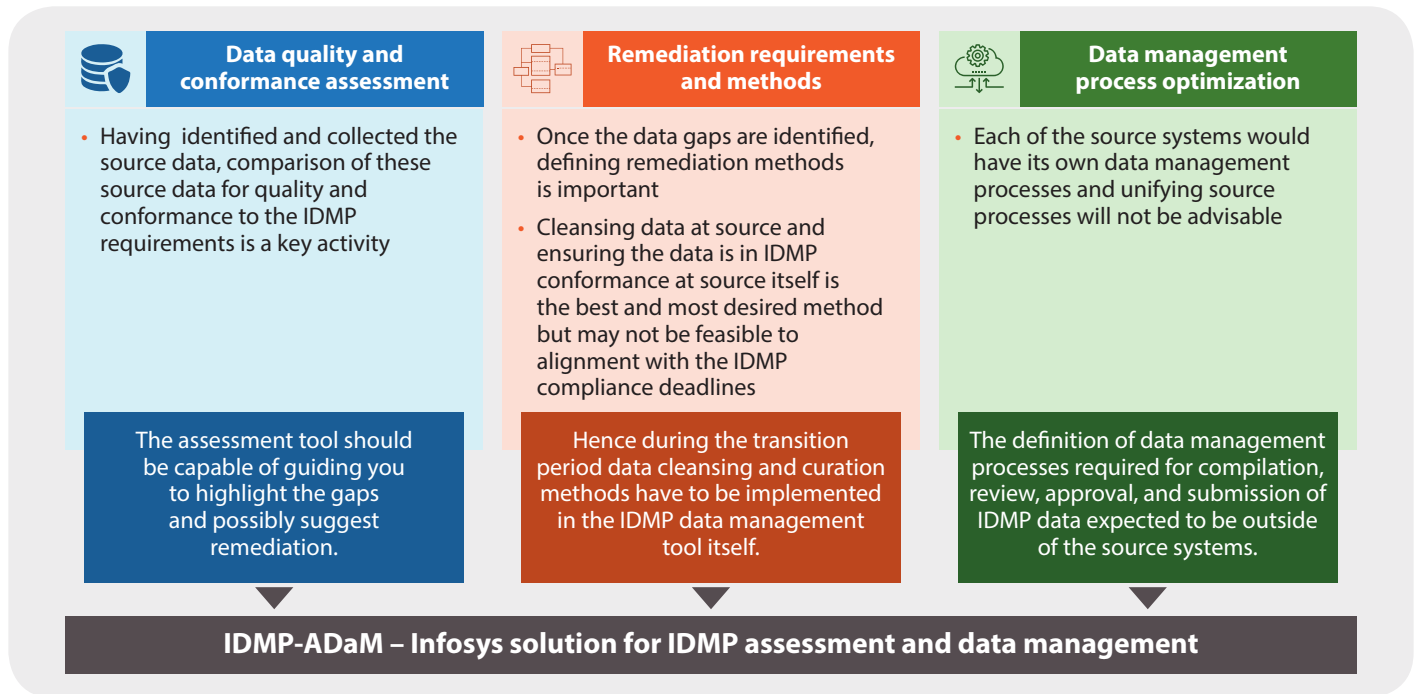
Data quality and conformance assessment

• Having identified and collected the source data, comparison of these source data for quality and conformance to the IDMP requirements is a key activity

The assessment tool should be capable of guiding you to highlight the gaps and possibly suggest remediation.

Remediation requirements and methods

• Once the data gaps are identified, defining remediation methods is important

• Cleansing data at source and ensuring the data is in IDMP conformance at source itself is the best and most desired method but may not be feasible to alignment with the IDMP compliance deadlines

Hence during the transition period data cleansing and curation methods have to be implemented in the IDMP data management tool itself.

Data management process optimization

• Each of the source systems would have its own data management processes and unifying source processes will not be advisable

The definition of data management processes required for compilation, review, approval, and submission of IDMP data expected to be outside of the source systems.

IDMP-ADaM – Infosys solution for IDMP assessment and data management